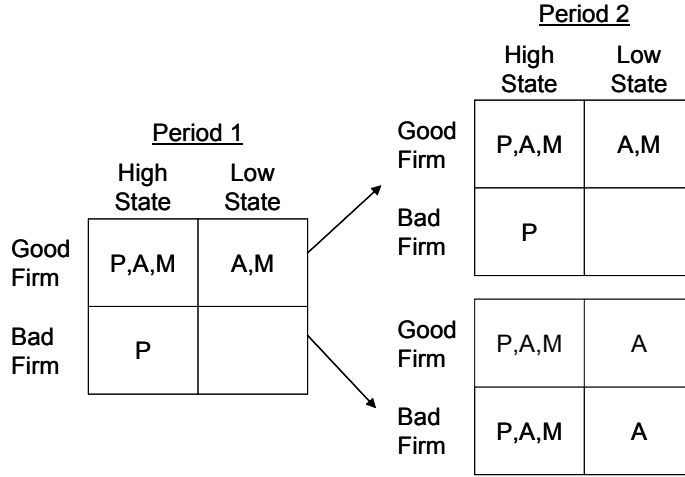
Period 1

| | High State | Low State |
|---|---|---|
| Good Firm | P,A,M | A,M |
| Bad Firm | P | |

Period 2

| | High State | Low State |
|---|---|---|
| Good Firm | P,A,M | A,M |
| Bad Firm | P | |

| | | |
|---|---|---|
| Good Firm | P,A,M | A |
| Bad Firm | P,A,M | A |